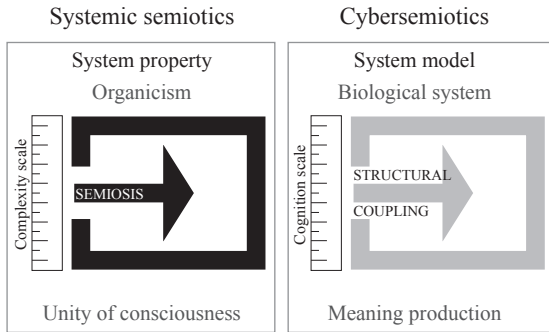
Systemic semiotics

System property

Organicism

Complexity scale

SEMIOSIS

Unity of consciousness

Cybersemiotics

System model

Biological system

Cognition scale

STRUCTURAL

COUPLING

Meaning production